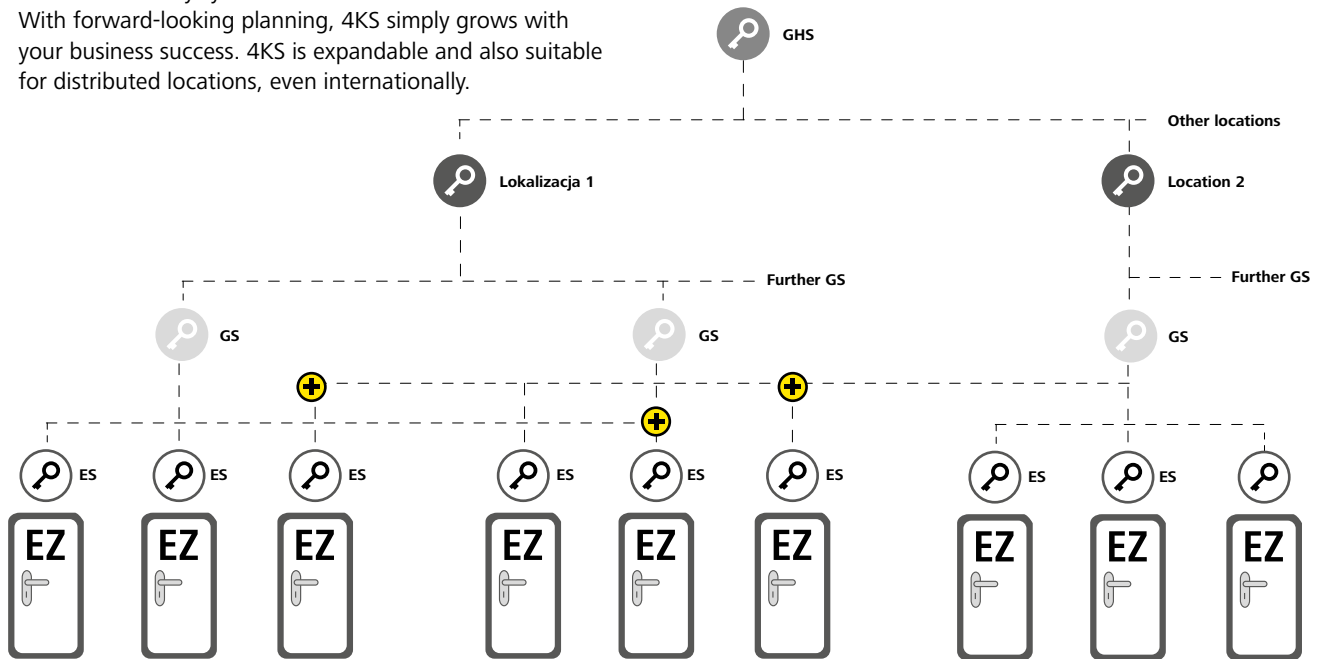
With forward-looking planning, 4KS simply grows with your business success. 4KS is expandable and also suitable for distributed locations, even internationally.

GHS

Other locations

Lokalizacja 1

Location 2

Further GS

Further GS

GS

GS

GS

ES

ES

ES

ES

ES

ES

ES

ES

EZ

EZ

EZ

EZ

EZ

EZ

EZ

EZ

EZ